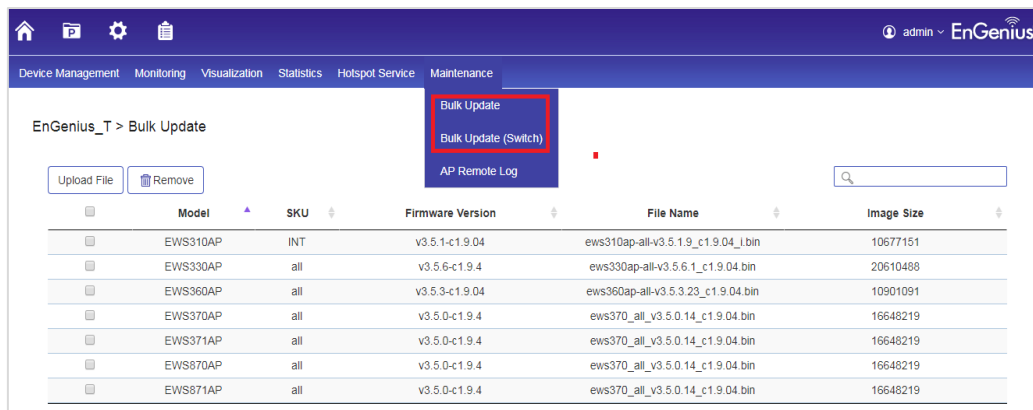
admin EnGenius

Device Management Monitoring Visualization Statistics Hotspot Service Maintenance

Bulk Update
Bulk Update (Switch)
AP Remote Log

EnGenius_T > Bulk Update

Upload File Remove

| | Model | SKU | Firmware Version | File Name | Image Size |
|---|---|---|---|---|---|
| | EWS310AP | INT | v3.5.1-c1.9.04 | ews310ap-all-v3.5.1.9_c1.9.04_i.bin | 10677151 |
| | EWS330AP | all | v3.5.6-c1.9.4 | ews330ap-all-v3.5.6.1_c1.9.04.bin | 20610488 |
| | EWS360AP | all | v3.5.3-c1.9.04 | ews360ap-all-v3.5.3.23_c1.9.04.bin | 10901091 |
| | EWS370AP | all | v3.5.0-c1.9.4 | ews370_all_v3.5.0.14_c1.9.04.bin | 16648219 |
| | EWS371AP | all | v3.5.0-c1.9.4 | ews370_all_v3.5.0.14_c1.9.04.bin | 16648219 |
| | EWS870AP | all | v3.5.0-c1.9.4 | ews370_all_v3.5.0.14_c1.9.04.bin | 16648219 |
| | EWS871AP | all | v3.5.0-c1.9.4 | ews370_all_v3.5.0.14_c1.9.04.bin | 16648219 |